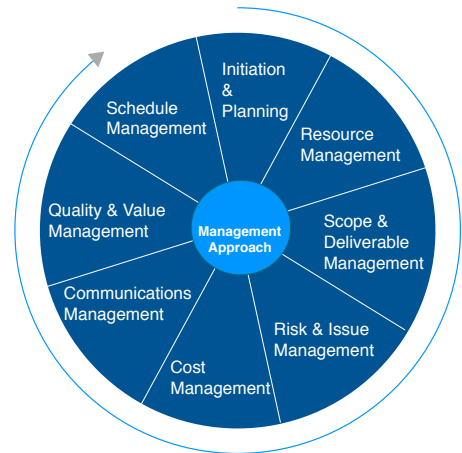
Management Approach

Initiation & Planning

Resource Management

Scope & Deliverable Management

Risk & Issue Management

Cost Management

Communications Management

Quality & Value Management

Schedule Management